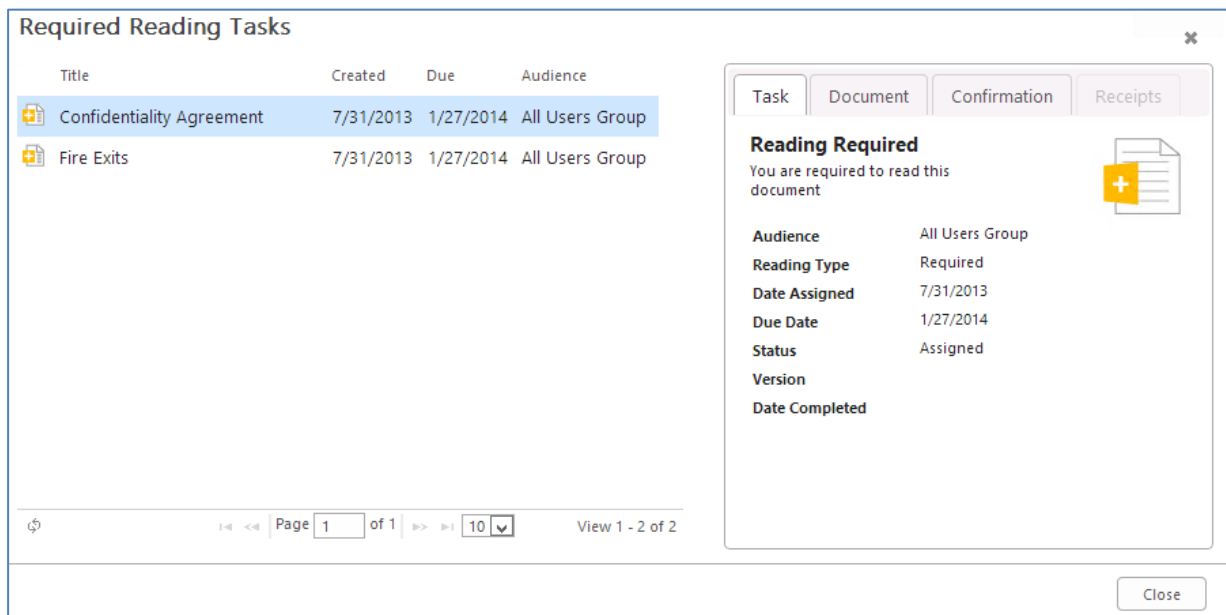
Required Reading Tasks

×

| Title | Created | Due | Audience |
|---|---|---|---|
| Confidentiality Agreement | 7/31/2013 | 1/27/2014 | All Users Group |
| Fire Exits | 7/31/2013 | 1/27/2014 | All Users Group |

Page 1 of 1 10

View 1 - 2 of 2

Task Document Confirmation Receipts

Reading Required
You are required to read this document

| | |
|---|---|
| Audience | All Users Group |
| Reading Type | Required |
| Date Assigned | 7/31/2013 |
| Due Date | 1/27/2014 |
| Status | Assigned |
| Version | |
| Date Completed | |

Close